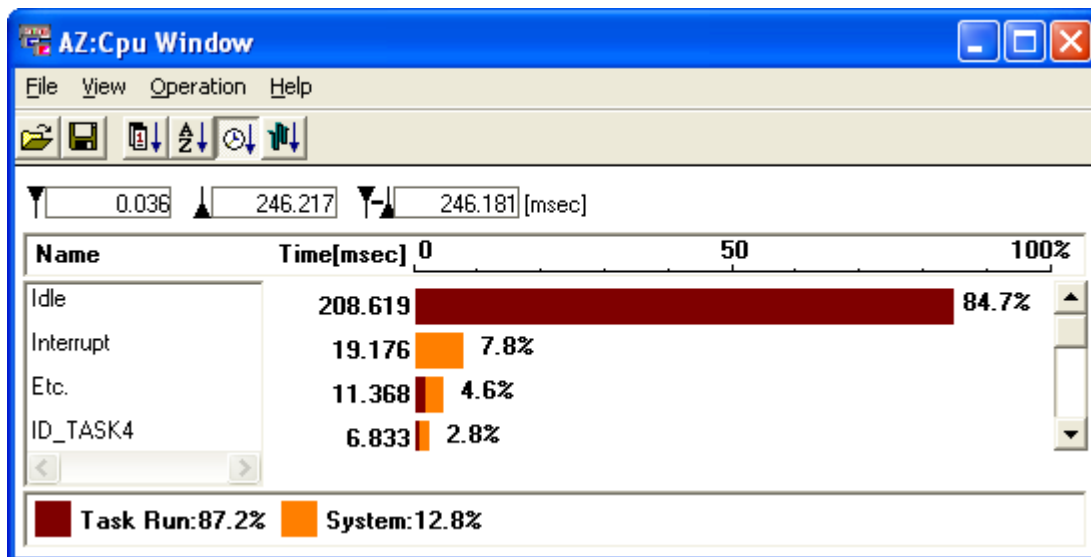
AZ:Cpu Window

File View Operation Help

0.036 246.217 246.181 [msec]

| Name | Time[msec] | 0 50 100% |
|---|---|---|
| Idle | 208.619 | 84.7% |
| Interrupt | 19.176 | 7.8% |
| Etc. | 11.368 | 4.6% |
| ID_TASK4 | 6.833 | 2.8% |

Task Run:87.2% System:12.8%